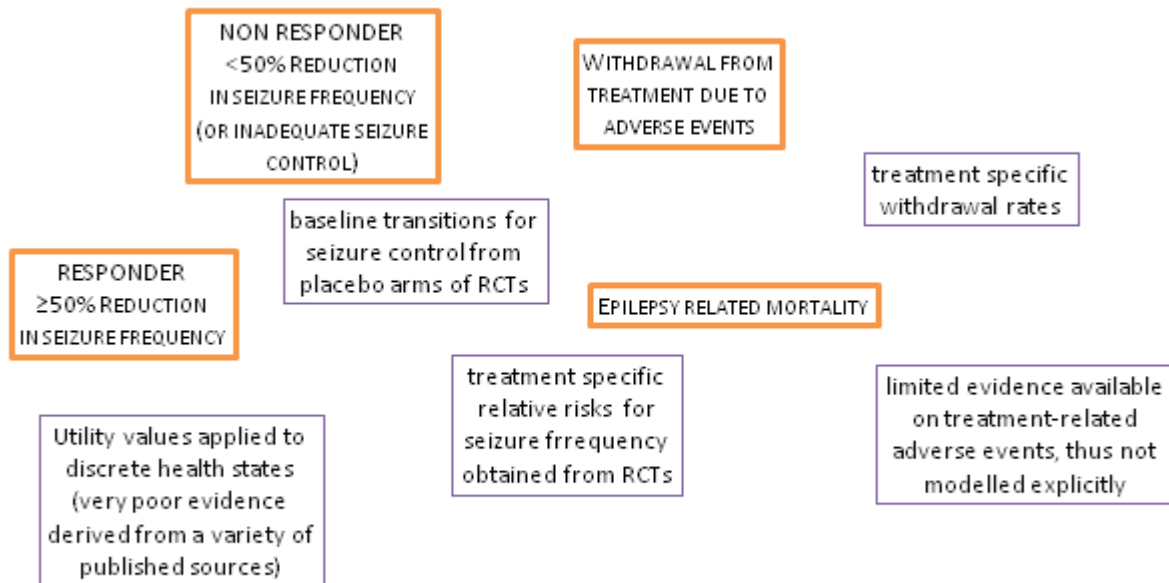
NON RESPONDER
<50% REDUCTION IN SEIZURE FREQUENCY (OR INADEQUATE SEIZURE CONTROL)

WITHDRAWAL FROM TREATMENT DUE TO ADVERSE EVENTS

treatment specific withdrawal rates

baseline transitions for seizure control from placebo arms of RCTs

RESPONDER
≥50% REDUCTION IN SEIZURE FREQUENCY

EPILEPSY RELATED MORTALITY

treatment specific relative risks for seizure frrequency obtained from RCTs

limited evidence available on treatment-related adverse events, thus not modelled explicitly

Utility values applied to discrete health states (very poor evidence derived from a variety of published sources)